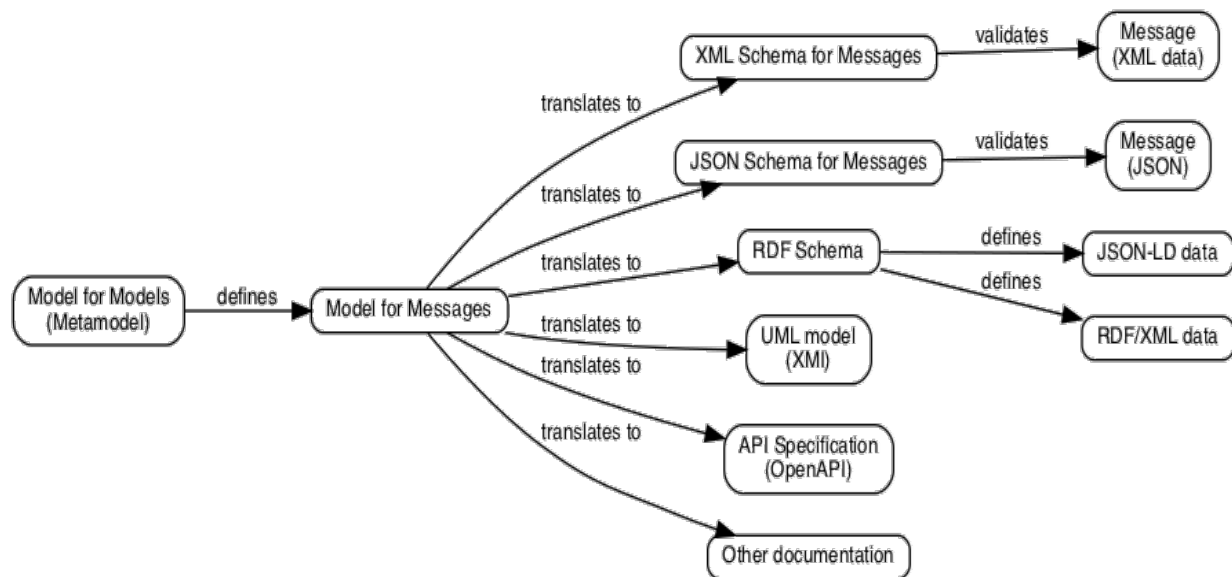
Model for Models (Metamodel)

defines

Model for Messages

translates to

XML Schema for Messages

validates

Message (XML data)

translates to

JSON Schema for Messages

validates

Message (JSON)

translates to

RDF Schema

defines

JSON-LD data

defines

RDF/XML data

translates to

UML model (XMI)

translates to

API Specification (OpenAPI)

translates to

Other documentation